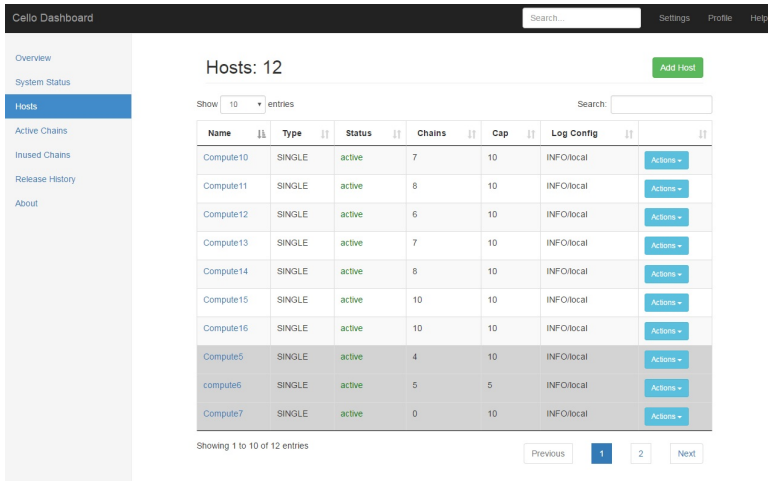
Cello Dashboard

Search...

Settings Profile Help

Overview
System Status
Hosts
Active Chains
Inused Chains
Release History
About

Hosts: 12

Add Host

Show 10 entries

Search:

| Name | Type | Status | Chains | Cap | Log Config | |
|---|---|---|---|---|---|---|
| Compute10 | SINGLE | active | 7 | 10 | INFO/local | Actions |
| Compute11 | SINGLE | active | 8 | 10 | INFO/local | Actions |
| Compute12 | SINGLE | active | 6 | 10 | INFO/local | Actions |
| Compute13 | SINGLE | active | 7 | 10 | INFO/local | Actions |
| Compute14 | SINGLE | active | 8 | 10 | INFO/local | Actions |
| Compute15 | SINGLE | active | 10 | 10 | INFO/local | Actions |
| Compute16 | SINGLE | active | 10 | 10 | INFO/local | Actions |
| Compute5 | SINGLE | active | 4 | 10 | INFO/local | Actions |
| compute6 | SINGLE | active | 5 | 5 | INFO/local | Actions |
| Compute7 | SINGLE | active | 0 | 10 | INFO/local | Actions |

Showing 1 to 10 of 12 entries

Previous 1 2 Next